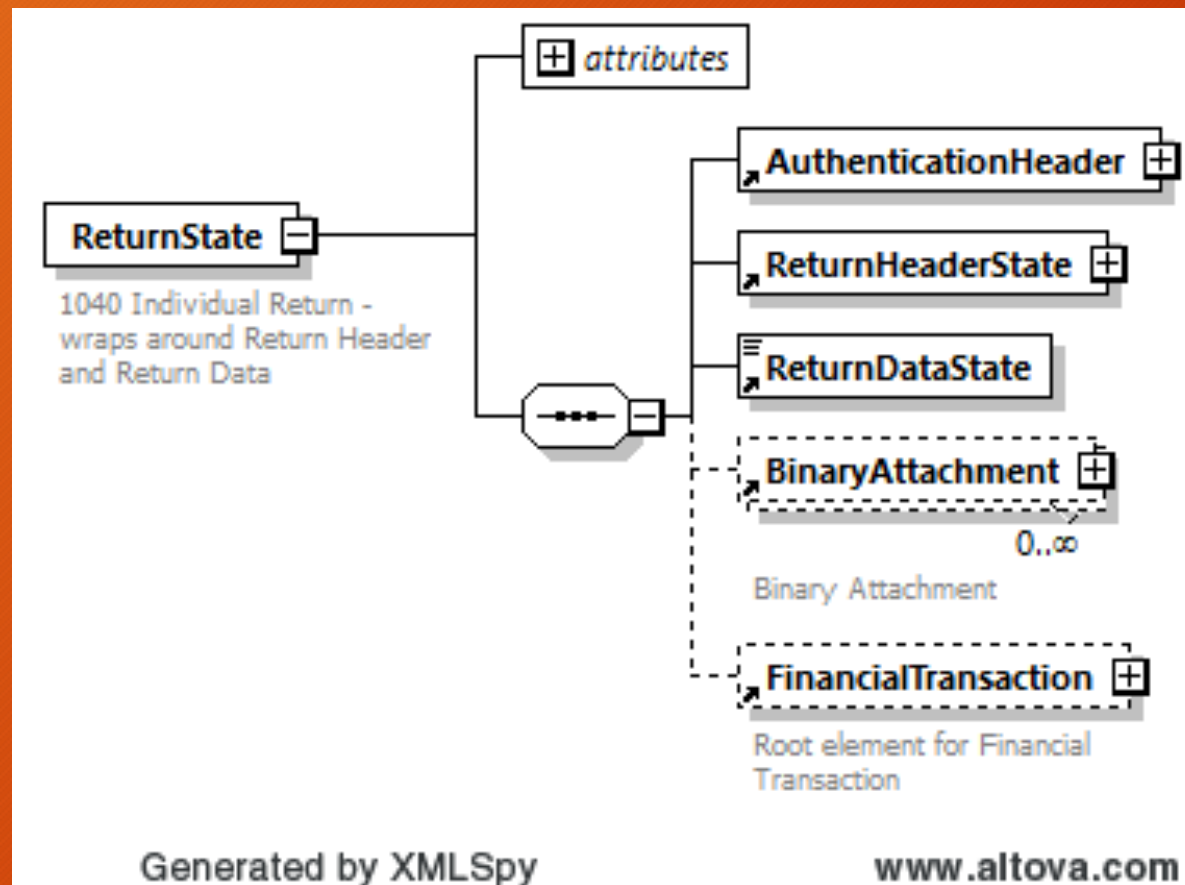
attributes

ReturnState

1040 Individual Return - wraps around Return Header and Return Data

AuthenticationHeader

ReturnHeaderState

ReturnDataState

BinaryAttachment

0..∞

Binary Attachment

FinancialTransaction

Root element for Financial Transaction

Generated by XMLSpy

www.altova.com